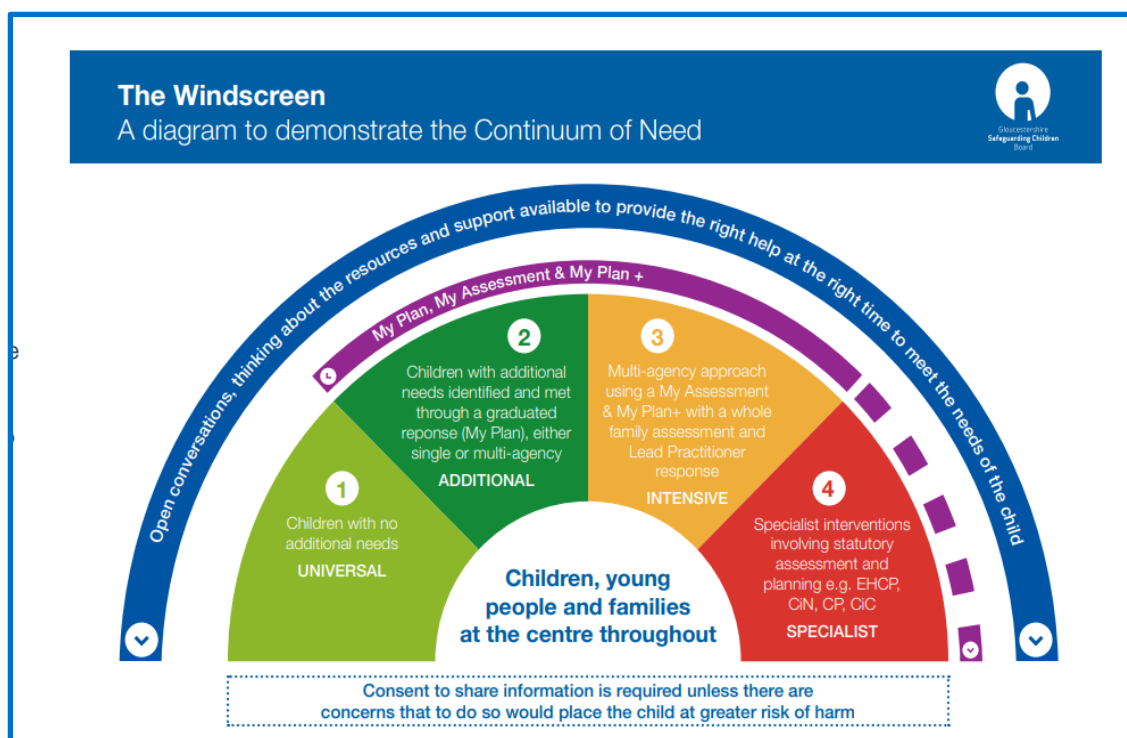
The Windscreen
A diagram to demonstrate the Continuum of Need

Gloucestershire Safeguarding Children Board

Open conversations, thinking about the resources and support available to provide the right help at the right time to meet the needs of the child

My Plan, My Assessment & My Plan +

1
Children with no additional needs
UNIVERSAL

2
Children with additional needs identified and met through a graduated reponse (My Plan), either single or multi-agency
ADDITIONAL

3
Multi-agency approach using a My Assessment & My Plan+ with a whole family assessment and Lead Practitioner response
INTENSIVE

4
Specialist interventions involving statutory assessment and planning e.g. EHCP, CiN, CP, CiC
SPECIALIST

Children, young people and families at the centre throughout

Consent to share information is required unless there are concerns that to do so would place the child at greater risk of harm